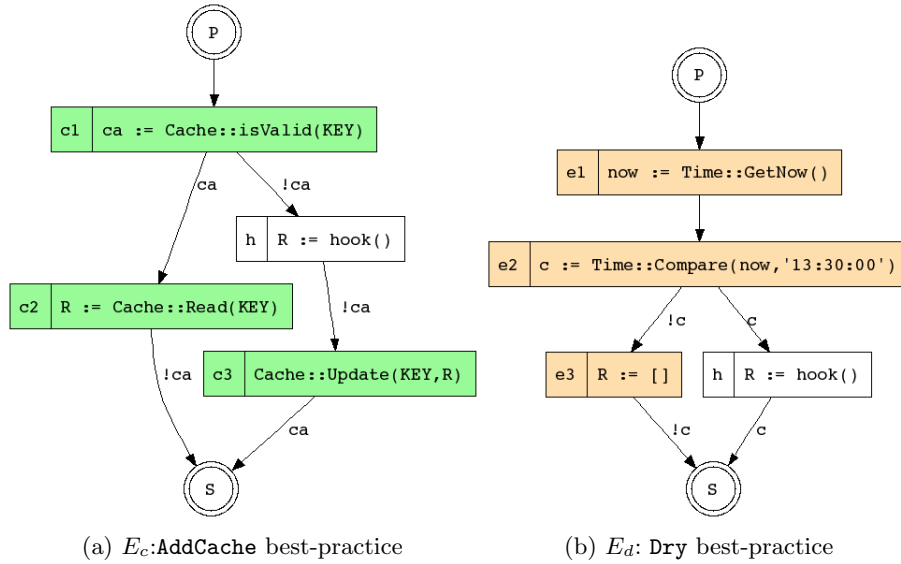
P

c1 | ca := Cache::isValid(KEY)

ca

!ca

h | R := hook()

c2 | R := Cache::Read(KEY)

!ca

c3 | Cache::Update(KEY,R)

!ca

ca

S

(a) $E_c$:AddCache best-practice

P

e1 | now := Time::GetNow()

e2 | c := Time::Compare(now,'13:30:00')

!c

c

e3 | R := []

h | R := hook()

!c

c

S

(b) $E_d$: Dry best-practice